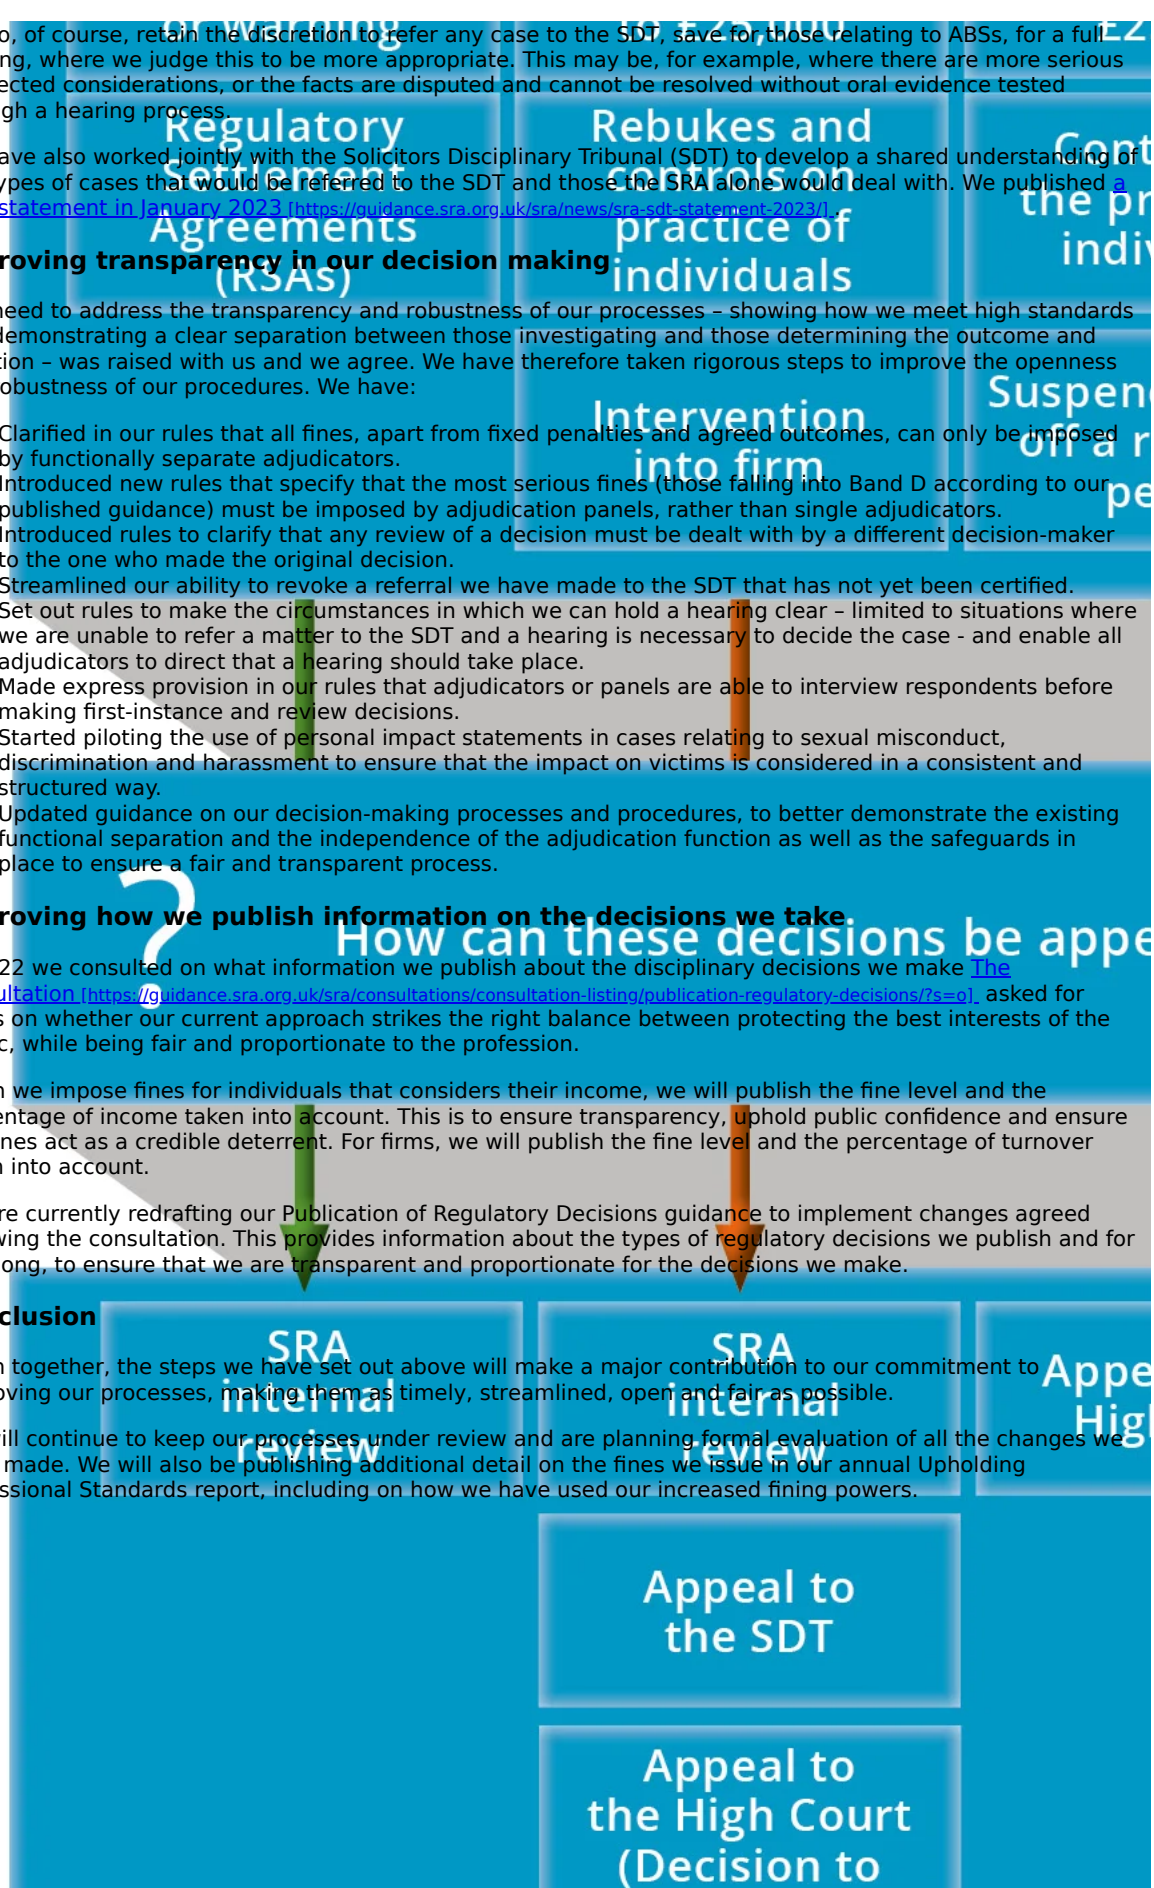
o, of course, retain the discretion to refer any case to the SDT, save for those relating to ABSs, for a full ng, where we judge this to be more appropriate. This may be, for example, where there are more serious ected considerations, or the facts are disputed and cannot be resolved without oral evidence tested gh a hearing process.

ave also worked jointly with the Solicitors Disciplinary Tribunal (SDT) to develop a shared understanding of ypes of cases that would be referred to the SDT and those the SRA alone would deal with. We published a statement in January 2023 [https://guidance.sra.org.uk/sra/news/sra-sdt-statement-2023/] .

roving transparency in our decision making

need to address the transparency and robustness of our processes – showing how we meet high standards demonstrating a clear separation between those investigating and those determining the outcome and tion – was raised with us and we agree. We have therefore taken rigorous steps to improve the openness obustness of our procedures. We have:

Clarified in our rules that all fines, apart from fixed penalties and agreed outcomes, can only be imposed by functionally separate adjudicators.
Introduced new rules that specify that the most serious fines (those falling into Band D according to our published guidance) must be imposed by adjudication panels, rather than single adjudicators.
Introduced rules to clarify that any review of a decision must be dealt with by a different decision-maker to the one who made the original decision.
Streamlined our ability to revoke a referral we have made to the SDT that has not yet been certified.
Set out rules to make the circumstances in which we can hold a hearing clear – limited to situations where we are unable to refer a matter to the SDT and a hearing is necessary to decide the case - and enable all adjudicators to direct that a hearing should take place.
Made express provision in our rules that adjudicators or panels are able to interview respondents before making first-instance and review decisions.
Started piloting the use of personal impact statements in cases relating to sexual misconduct, discrimination and harassment to ensure that the impact on victims is considered in a consistent and structured way.
Updated guidance on our decision-making processes and procedures, to better demonstrate the existing functional separation and the independence of the adjudication function as well as the safeguards in place to ensure a fair and transparent process.

roving how we publish information on the decisions we take

22 we consulted on what information we publish about the disciplinary decisions we make The ultation [https://guidance.sra.org.uk/sra/consultations/consultation-listing/publication-regulatory-decisions/?s=o] asked for s on whether our current approach strikes the right balance between protecting the best interests of the c, while being fair and proportionate to the profession.

n we impose fines for individuals that considers their income, we will publish the fine level and the entage of income taken into account. This is to ensure transparency, uphold public confidence and ensure nes act as a credible deterrent. For firms, we will publish the fine level and the percentage of turnover n into account.

re currently redrafting our Publication of Regulatory Decisions guidance to implement changes agreed wing the consultation. This provides information about the types of regulatory decisions we publish and for ong, to ensure that we are transparent and proportionate for the decisions we make.

clusion

n together, the steps we have set out above will make a major contribution to our commitment to oving our processes, making them as timely, streamlined, open and fair as possible.

ill continue to keep our processes under review and are planning formal evaluation of all the changes we made. We will also be publishing additional detail on the fines we issue in our annual Upholding ssional Standards report, including on how we have used our increased fining powers.

Regulatory Settlement Agreements (RSAs)

Rebukes and controls on practice of individuals

Cont the pr indiv

Intervention into firm

Suspen off a r pe

How can these decisions be appe

SRA internal review

SRA internal review

Appe High

Appeal to the SDT

Appeal to the High Court (Decision to